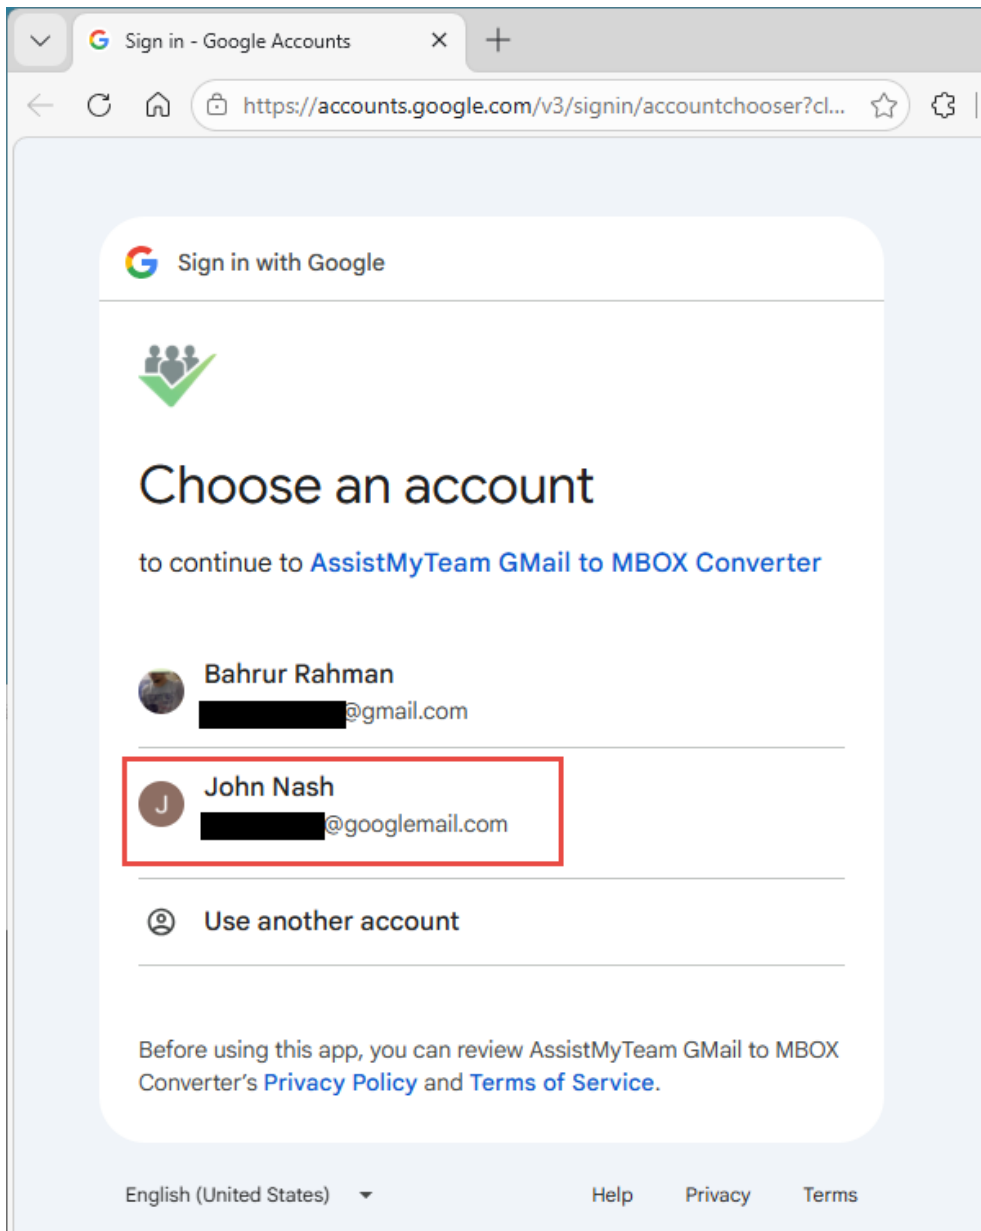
Sign in - Google Accounts

https://accounts.google.com/v3/signin/accountchooser?cl...

Sign in with Google

Choose an account

to continue to AssistMyTeam GMail to MBOX Converter

Bahrur Rahman
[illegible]@gmail.com

J
John Nash
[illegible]@googlemail.com

Use another account

Before using this app, you can review AssistMyTeam GMail to MBOX Converter's Privacy Policy and Terms of Service.

English (United States)

Help Privacy Terms